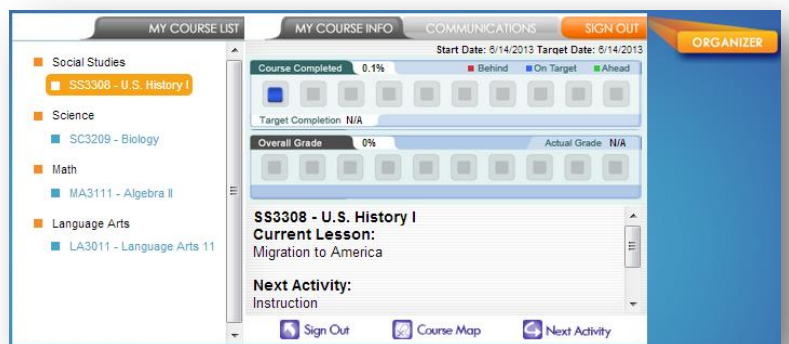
MY COURSE LIST
MY COURSE INFO
COMMUNICATIONS
SIGN OUT
ORGANIZER

Social Studies
SS3308 - U.S. History I
Science
SC3209 - Biology
Math
MA3111 - Algebra II
Language Arts
LA3011 - Language Arts 11

Start Date: 6/14/2013 Target Date: 6/14/2013
Course Completed 0.1%
Behind On Target Ahead
Target Completion N/A
Overall Grade 0%
Actual Grade N/A

SS3308 - U.S. History I
Current Lesson:
Migration to America

Next Activity:
Instruction

Sign Out
Course Map
Next Activity